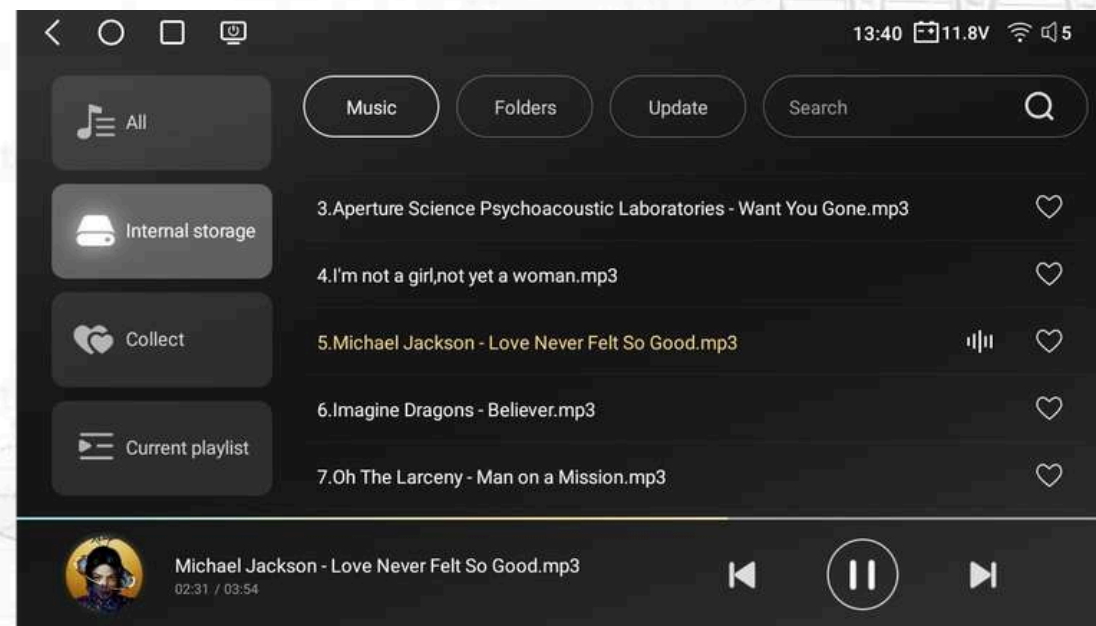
13:40 11.8V 5

All

Internal storage

Collect

Current playlist

Music

Folders

Update

Search

3.Aperture Science Psychoacoustic Laboratories - Want You Gone.mp3

4.I'm not a girl,not yet a woman.mp3

5.Michael Jackson - Love Never Felt So Good.mp3

6.Imagine Dragons - Believer.mp3

7.Oh The Larceny - Man on a Mission.mp3

Michael Jackson - Love Never Felt So Good.mp3
02:31 / 03:54